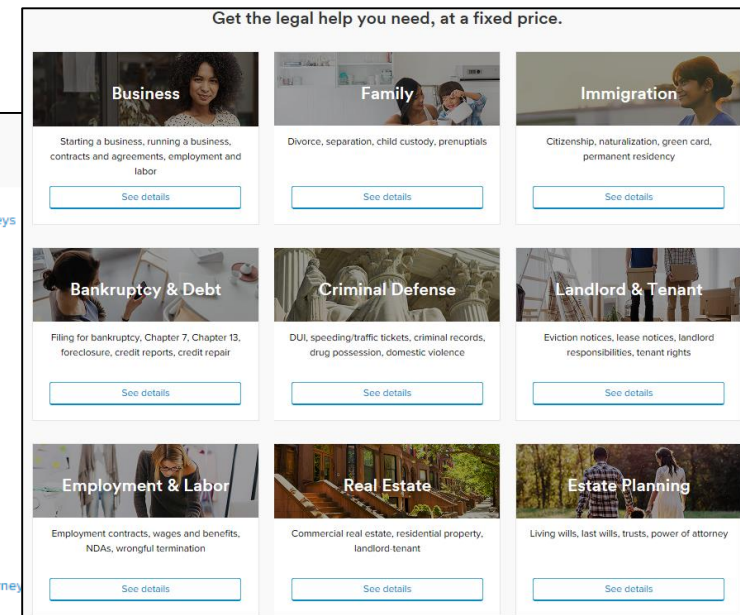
ys

ney

Get the legal help you need, at a fixed price.

Business

Starting a business, running a business, contracts and agreements, employment and labor

See details

Family

Divorce, separation, child custody, prenuptials

See details

Immigration

Citizenship, naturalization, green card, permanent residency

See details

Bankruptcy & Debt

Filing for bankruptcy, Chapter 7, Chapter 13, foreclosure, credit reports, credit repair

See details

Criminal Defense

DUI, speeding/traffic tickets, criminal records, drug possession, domestic violence

See details

Landlord & Tenant

Eviction notices, lease notices, landlord responsibilities, tenant rights

See details

Employment & Labor

Employment contracts, wages and benefits, NDAs, wrongful termination

See details

Real Estate

Commercial real estate, residential property, landlord-tenant

See details

Estate Planning

Living wills, last wills, trusts, power of attorney

See details